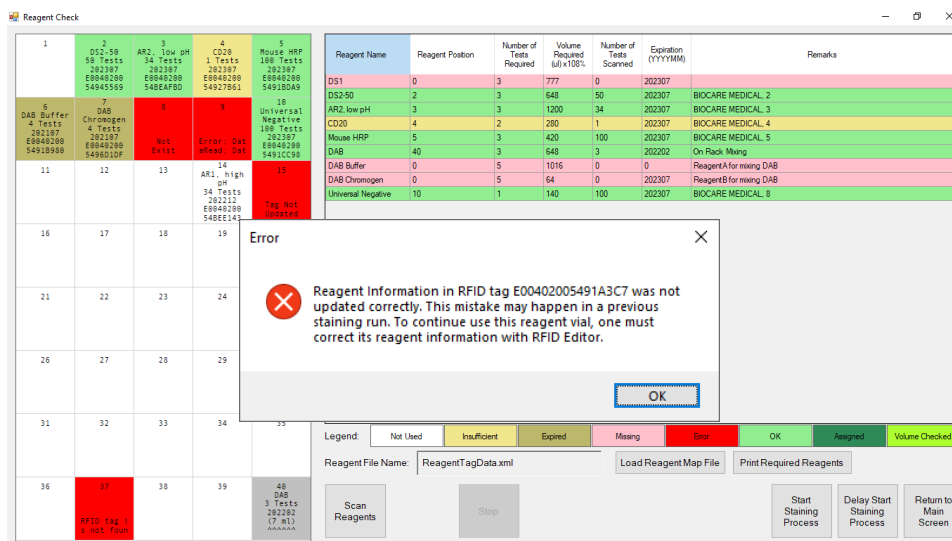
Reagent Check

| 1 | 2 DS2-50 50 Tests 202307 E0040200 54945569 | 3 AR2, low pH 34 Tests 202307 E0040200 54BEAFBD | 4 CD20 1 Tests 202307 E0040200 54927B61 | 5 Mouse HRP 100 Tests 202307 E0040200 5491BDA9 |
|---|---|---|---|---|
| 6 DAB Buffer 4 Tests 202107 E0040200 5491B980 | 7 DAB Chromogen 4 Tests 202107 E0040200 5496D1DF | 8 Not Exist | 9 Error. Dat aRead. Dat | 10 Universal Negative 100 Tests 202307 E0040200 5491CC98 |
| 11 | 12 | 13 | 14 AR1, high pH 34 Tests 202212 E0040200 54BEE143 | 15 Tag Not Updated |
| 16 | 17 | 18 | 19 | |
| 21 | 22 | 23 | 24 | |
| 26 | 27 | 28 | 29 | |
| 31 | 32 | 33 | 34 | 35 |
| 36 | 37 RFID tag i s not foun | 38 | 39 | 40 DAB 3 Tests 202202 (7 ml) ^^^^^^ |

| Reagent Name | Reagent Position | Number of Tests Required | Volume Required (ul) x108% | Number of Tests Scanned | Expiration (YYYYMM) | Remarks |
|---|---|---|---|---|---|---|
| DS1 | 0 | 3 | 777 | 0 | 202307 | |
| DS2-50 | 2 | 3 | 648 | 50 | 202307 | BIOCARE MEDICAL, 2 |
| AR2, low pH | 3 | 3 | 1200 | 34 | 202307 | BIOCARE MEDICAL, 3 |
| CD20 | 4 | 2 | 280 | 1 | 202307 | BIOCARE MEDICAL, 4 |
| Mouse HRP | 5 | 3 | 420 | 100 | 202307 | BIOCARE MEDICAL, 5 |
| DAB | 40 | 3 | 648 | 3 | 202202 | On Rack Mixing |
| DAB Buffer | 0 | 5 | 1016 | 0 | 0 | Reagent A for mixing DAB |
| DAB Chromogen | 0 | 5 | 64 | 0 | 202307 | Reagent B for mixing DAB |
| Universal Negative | 10 | 1 | 140 | 100 | 202307 | BIOCARE MEDICAL, 8 |

Error

Reagent Information in RFID tag E00402005491A3C7 was not updated correctly. This mistake may happen in a previous staining run. To continue use this reagent vial, one must correct its reagent information with RFID Editor.

OK

Legend: Not Used | Insufficient | Expired | Missing | Error | OK | Assigned | Volume Checked

Reagent File Name: ReagentTagData.xml
Load Reagent Map File
Print Required Reagents

Scan Reagents
Stop
Start Staining Process
Delay Start Staining Process
Return to Main Screen